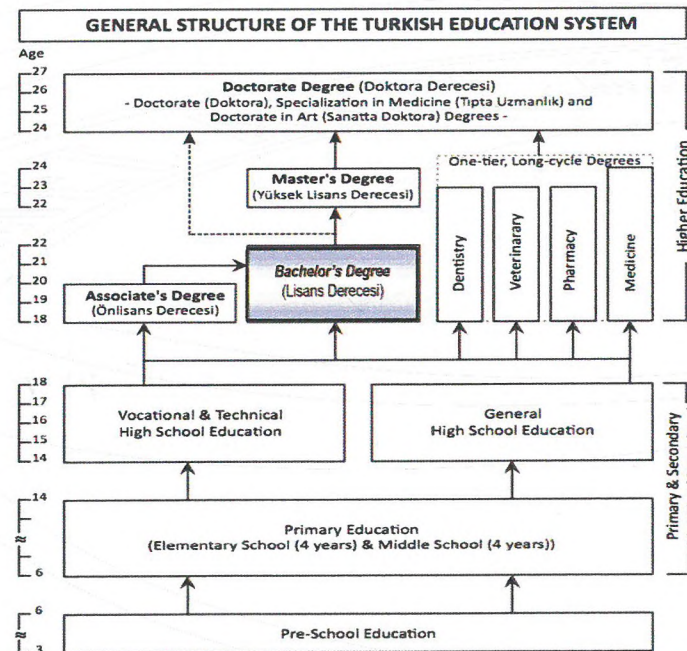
GENERAL STRUCTURE OF THE TURKISH EDUCATION SYSTEM

Age
27
26
25
24

Doctorate Degree (Doktora Derecesi)
- Doctorate (Doktora), Specialization in Medicine (Tıpta Uzmanlık) and Doctorate in Art (Sanatta Doktora) Degrees -

24
23
22

Master's Degree
(Yüksek Lisans Derecesi)

One-tier, Long-cycle Degrees

Higher Education

22
21
20
19
18

Associate's Degree
(Önlisans Derecesi)

Bachelor's Degree
(Lisans Derecesi)

Dentistry

Veterinarary

Pharmacy

Medicine

18
17
16
15
14

Vocational & Technical
High School Education

General
High School Education

Primary & Secondary

14
≈
6

Primary Education
(Elementary School (4 years) & Middle School (4 years))

6
≈
3

Pre-School Education